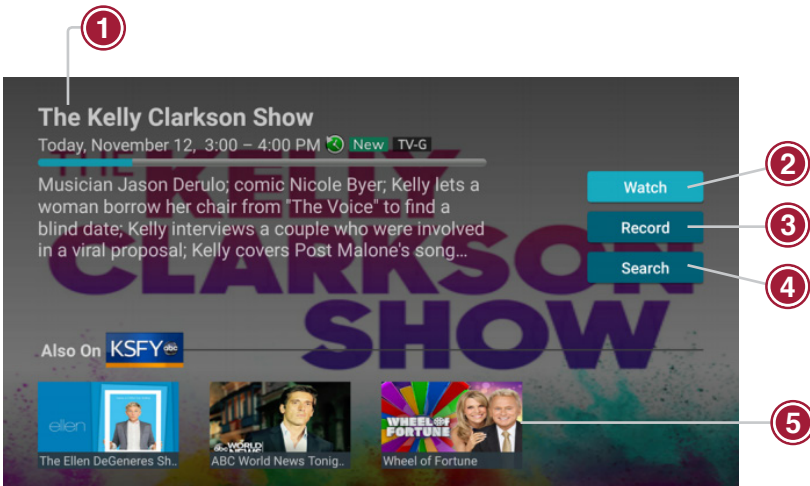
1

The Kelly Clarkson Show

Today, November 12, 3:00 – 4:00 PM New TV-G

Musician Jason Derulo; comic Nicole Byer; Kelly lets a woman borrow her chair from "The Voice" to find a blind date; Kelly interviews a couple who were involved in a viral proposal; Kelly covers Post Malone's song...

Watch 2

Record 3

Search 4

Also On KSFY abc

ellen

The Ellen DeGeneres Sh..

WORLD NEWS

ABC World News Tonig..

WHEEL OF FORTUNE

Wheel of Fortune

5